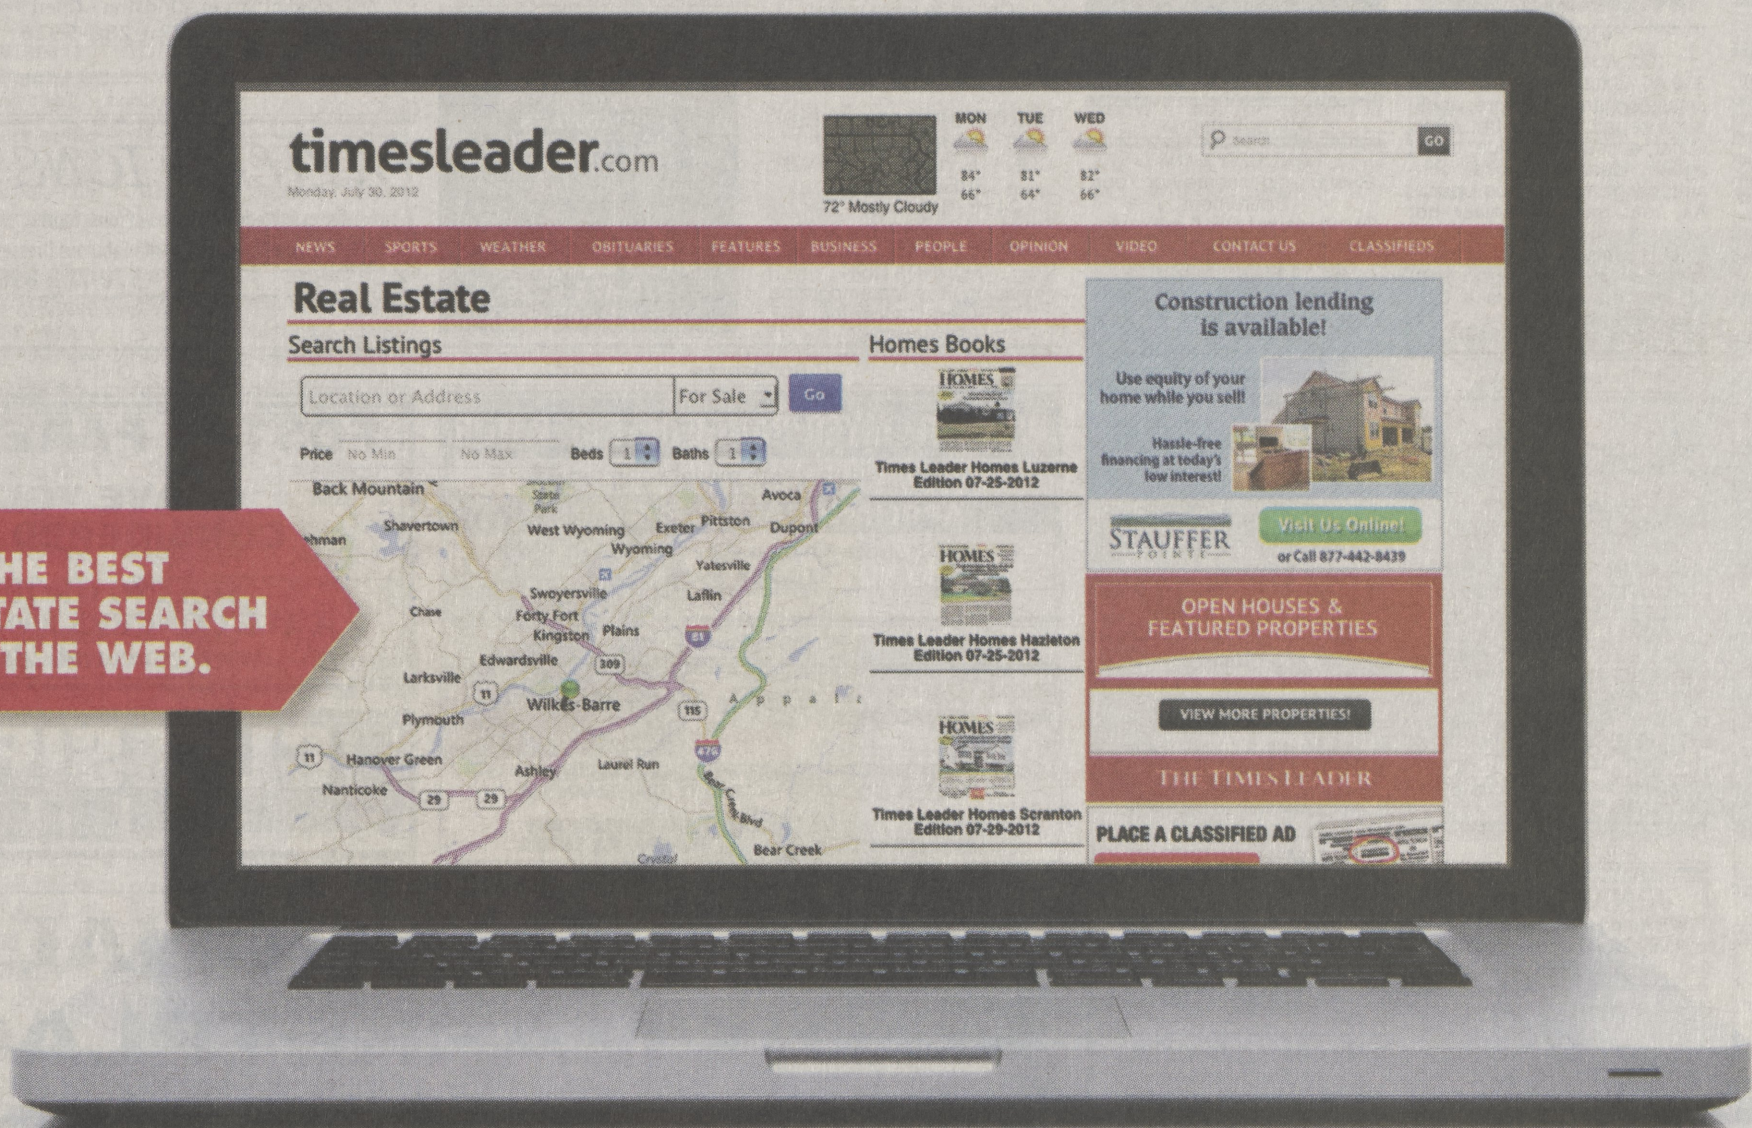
timesleader.com
Monday, July 30, 2012

72° Mostly Cloudy

MON 84° 66°
TUE 81° 64°
WED 82° 66°

Search GO

NEWS SPORTS WEATHER OBITUARIES FEATURES BUSINESS PEOPLE OPINION VIDEO CONTACT US CLASSIFIEDS

Real Estate

Search Listings

Location or Address | For Sale | Go

Price No Min No Max Beds 1 Baths 1

Back Mountain, Shavertown, West Wyoming, Exeter, Pittston, Avoca, Dupont, Wyoming, Yatesville, Swoyersville, Laflin, Chase, Forty Fort, Kingston, Plains, Edwardsville, Larksville, Wilkes-Barre, Plymouth, Hanover Green, Ashley, Laurel Run, Nanticoke, Bear Creek, 81, 309, 11, 115, 476, 29, 29, 11

Homes Books

HOMES
Times Leader Homes Luzerne Edition 07-25-2012

HOMES
Times Leader Homes Hazleton Edition 07-25-2012

HOMES
Times Leader Homes Scranton Edition 07-29-2012

Construction lending is available!
Use equity of your home while you sell!
Hassle-free financing at today's low interest!
STAUFFER POINTE
Visit Us Online!
or Call 877-442-8439

OPEN HOUSES & FEATURED PROPERTIES
VIEW MORE PROPERTIES!
THE TIMES LEADER

PLACE A CLASSIFIED AD

HE BEST
TATE SEARCH
THE WEB.